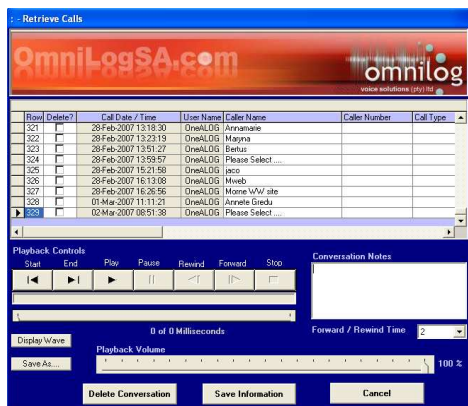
: - Retrieve Calls

OmniLogSA.com

omnilog
voice solutions (pty) ltd

| Row | Delete? | Call Date / Time | User Name | Caller Name | Caller Number | Call Type |
|---|---|---|---|---|---|---|
| 321 | | 28-Feb-2007 13:18:30 | OneALOG | Annamarie | | |
| 322 | | 28-Feb-2007 13:23:19 | OneALOG | Maryna | | |
| 323 | | 28-Feb-2007 13:51:27 | OneALOG | Bertus | | |
| 324 | | 28-Feb-2007 13:59:57 | OneALOG | Please Select .... | | |
| 325 | | 28-Feb-2007 15:21:58 | OneALOG | jaco | | |
| 326 | | 28-Feb-2007 16:13:08 | OneALOG | Mweb | | |
| 327 | | 28-Feb-2007 16:26:56 | OneALOG | Morne WW site | | |
| 328 | | 01-Mar-2007 11:11:21 | OneALOG | Annete Gredu | | |
| 329 | | 02-Mar-2007 08:51:38 | OneALOG | Please Select .... | | |

Playback Controls

Start End Play Pause Rewind Forward Stop

Conversation Notes

0 of 0 Milliseconds

Forward / Rewind Time 2

Display Wave

Save As....

Playback Volume

100 %

Delete Conversation

Save Information

Cancel